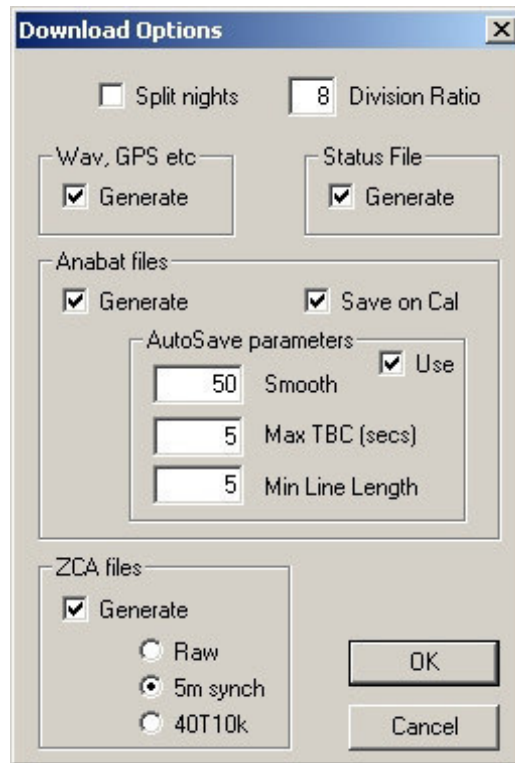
Download Options
X

Split nights
8
Division Ratio

Wav, GPS etc
Generate

Status File
Generate

Anabat files
Generate
Save on Cal

AutoSave parameters
Use
50
Smooth
5
Max TBC (secs)
5
Min Line Length

ZCA files
Generate
Raw
5m synch
40T10k

OK
Cancel